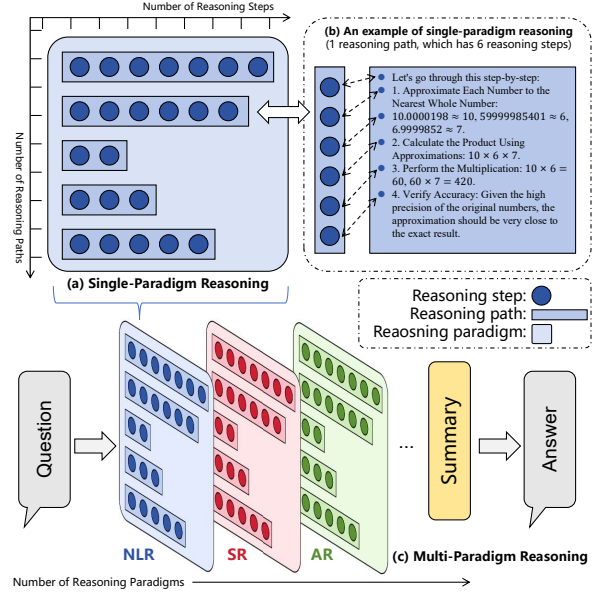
Number of Reasoning Steps

Number of Reasoning Paths

(a) Single-Paradigm Reasoning

(b) An example of single-paradigm reasoning
(1 reasoning path, which has 6 reasoning steps)

Let's go through this step-by-step:

1. Approximate Each Number to the Nearest Whole Number: 10.0000198 ≈ 10, 5.99999985401 ≈ 6, 6.9999852 ≈ 7.

2. Calculate the Product Using Approximations: 10 × 6 × 7.

3. Perform the Multiplication: 10 × 6 = 60, 60 × 7 = 420.

4. Verify Accuracy: Given the high precision of the original numbers, the approximation should be very close to the exact result.

Reasoning step:
Reasoning path:
Reaosning paradigm:

Question

NLR

SR

AR

...

Summary

Answer

(c) Multi-Paradigm Reasoning

Number of Reasoning Paradigms